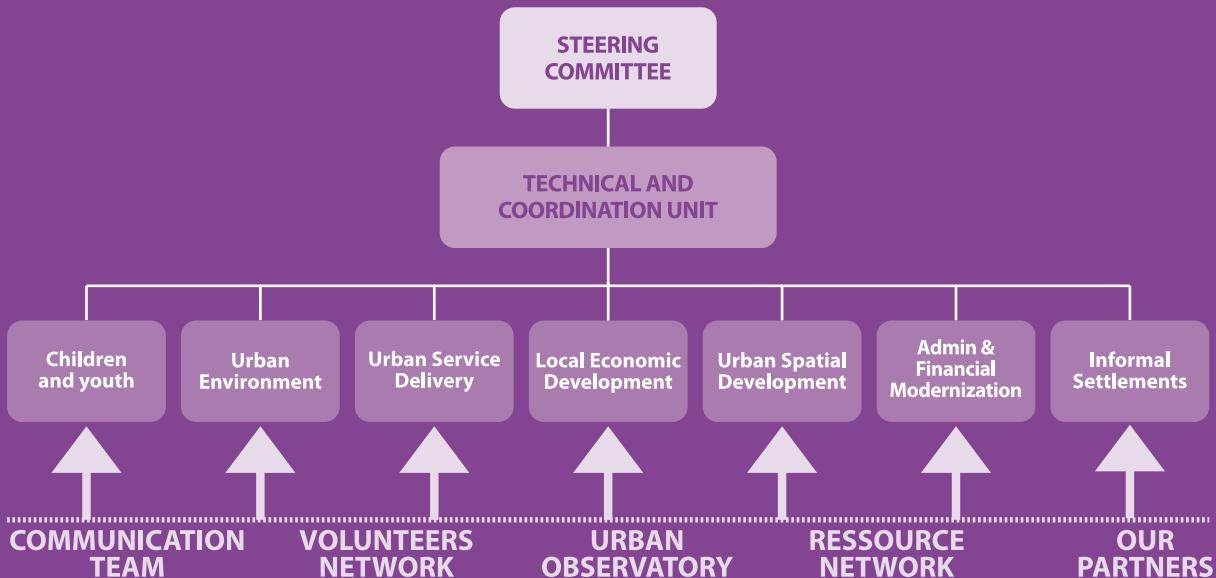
STEERING COMMITTEE

TECHNICAL AND COORDINATION UNIT

Children and youth

Urban Environment

Urban Service Delivery

Local Economic Development

Urban Spatial Development

Admin & Financial Modernization

Informal Settlements

COMMUNICATION TEAM

VOLUNTEERS NETWORK

URBAN OBSERVATORY

RESSOURCE NETWORK

OUR PARTNERS